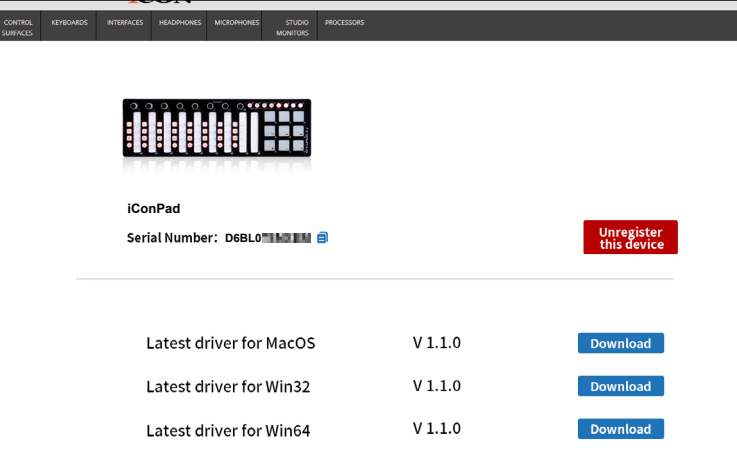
CONTROL SURFACES KEYBOARDS INTERFACES HEADPHONES MICROPHONES STUDIO MONITORS PROCESSORS

iConPad

Serial Number: D6BL0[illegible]

Unregister this device

Latest driver for MacOS V 1.1.0 Download

Latest driver for Win32 V 1.1.0 Download

Latest driver for Win64 V 1.1.0 Download